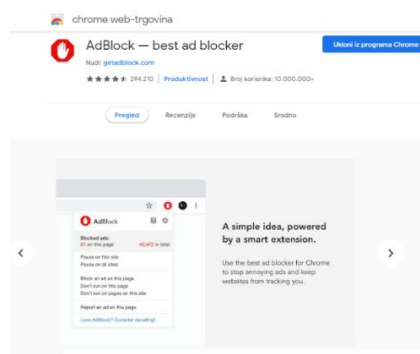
chrome web-trgovina

AdBlock — best ad blocker

Nudi: getadblock.com

294.210 | Produktivnost | Broj korisnika: 10.000.000+

Ukloni iz programa Chrome

Pregled Recenzije Podrška Srodno

AdBlock

Blocked ads:
61 on this page 40,412 in total

Pause on this site
Pause on all sites

Block an ad on this page
Don't run on this page
Don't run on pages on this site

Report an ad on this page

Love AdBlock? Consider donating!

A simple idea, powered by a smart extension.

Use the best ad blocker for Chrome to stop annoying ads and keep websites from tracking you.